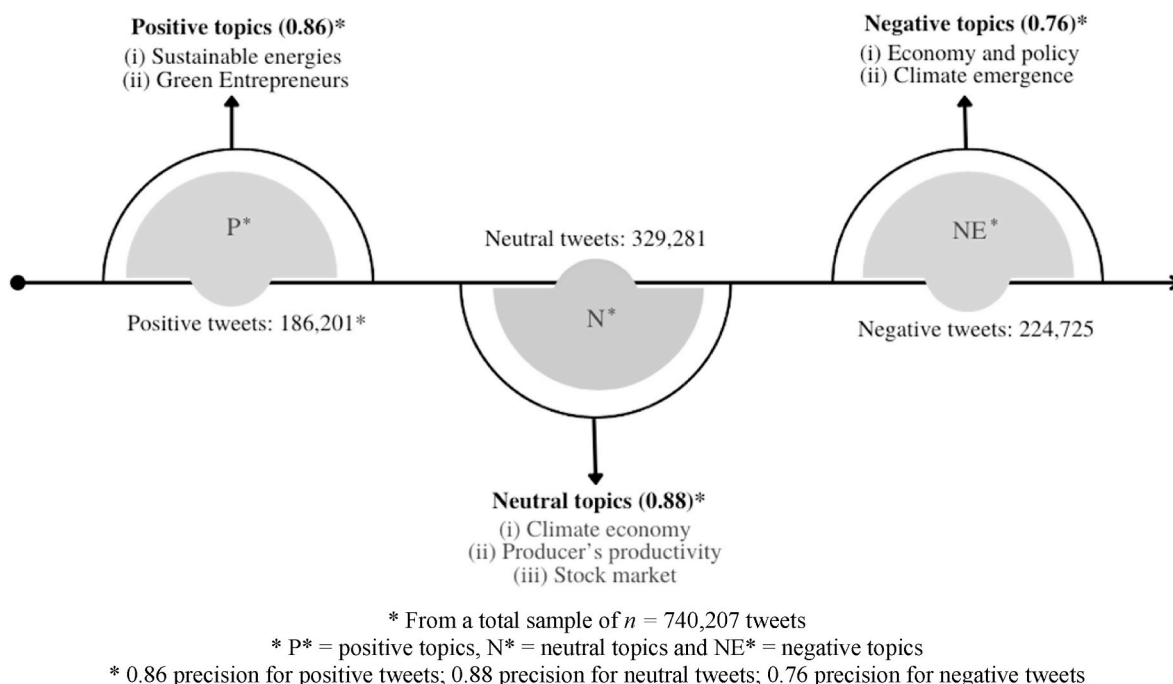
Positive topics (0.86)*
(i) Sustainable energies
(ii) Green Entrepreneurs

Negative topics (0.76)*
(i) Economy and policy
(ii) Climate emergence

P*

Neutral tweets: 329,281

NE*

Positive tweets: 186,201*

N*

Negative tweets: 224,725

Neutral topics (0.88)*
(i) Climate economy
(ii) Producer's productivity
(iii) Stock market

* From a total sample of $n$ = 740,207 tweets
* P* = positive topics, N* = neutral topics and NE* = negative topics
* 0.86 precision for positive tweets; 0.88 precision for neutral tweets; 0.76 precision for negative tweets